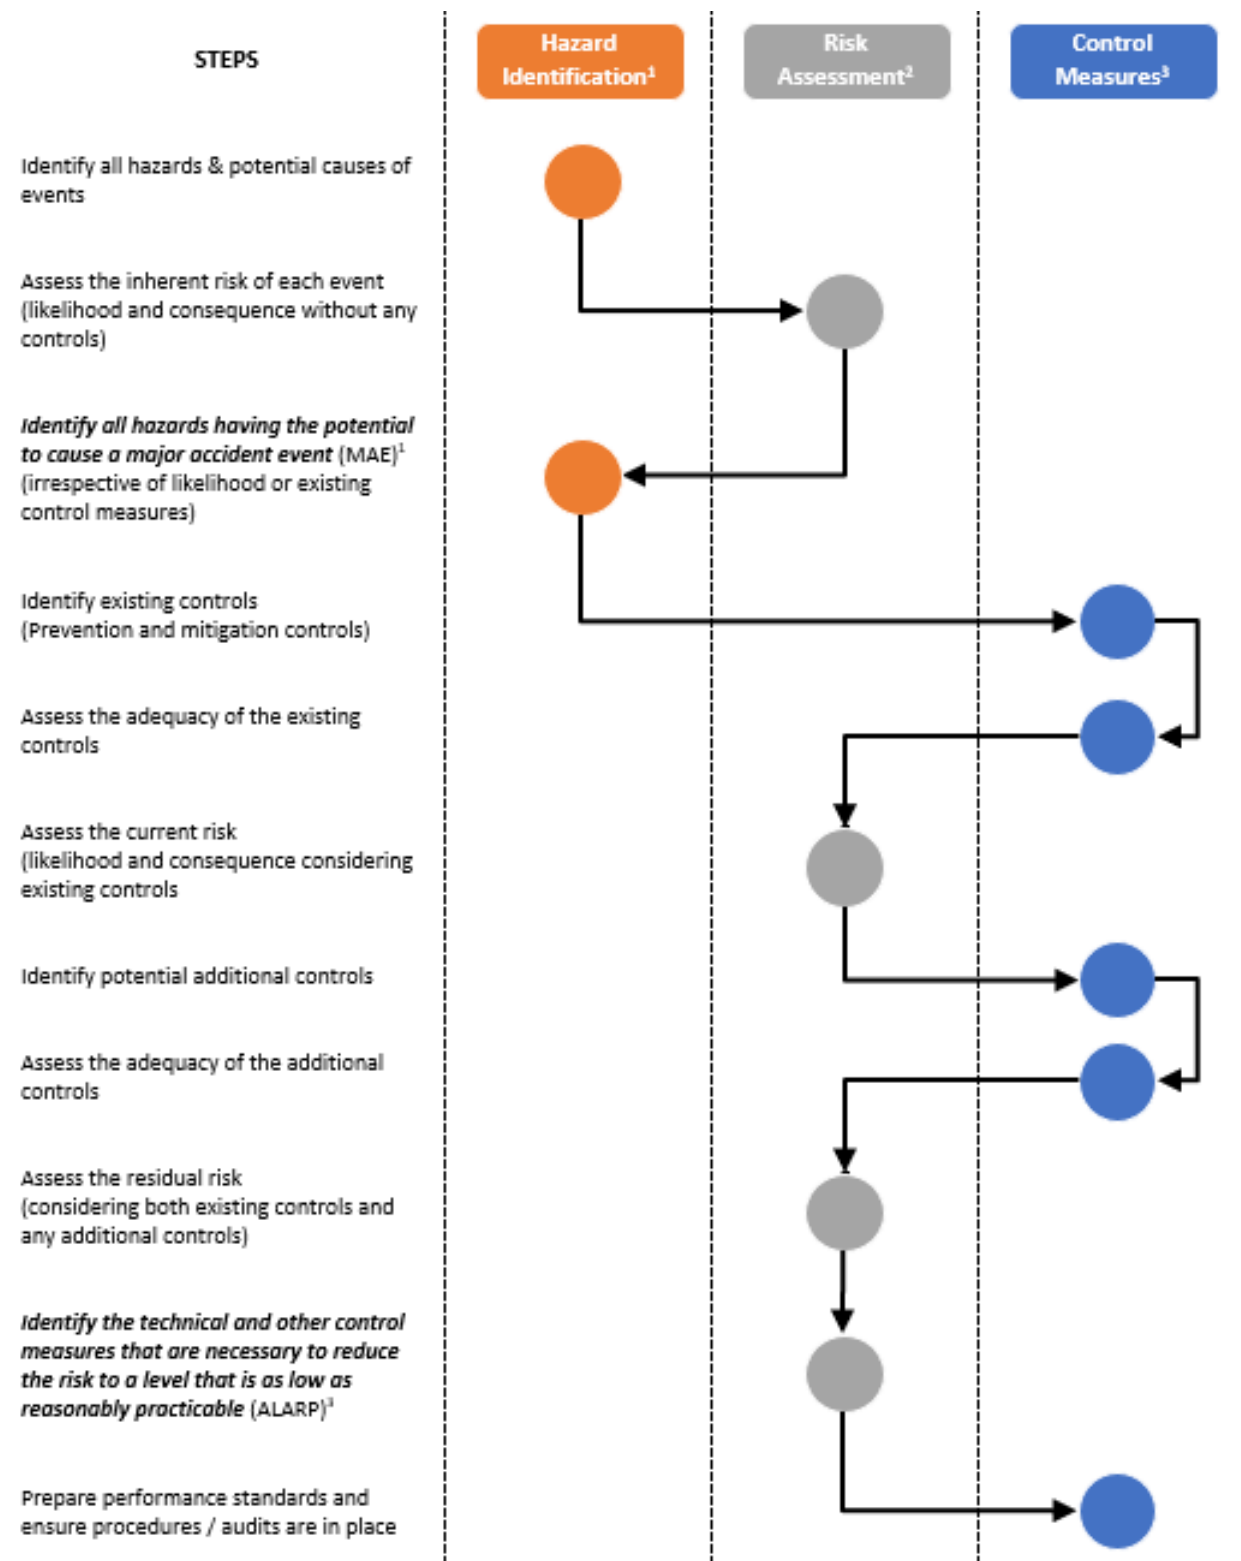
STEPS

Hazard Identification$^1$

Risk Assessment$^2$

Control Measures$^3$

Identify all hazards & potential causes of events

Assess the inherent risk of each event (likelihood and consequence without any controls)

*Identify all hazards having the potential to cause a major accident event* (MAE)$^1$ (irrespective of likelihood or existing control measures)

Identify existing controls (Prevention and mitigation controls)

Assess the adequacy of the existing controls

Assess the current risk (likelihood and consequence considering existing controls

Identify potential additional controls

Assess the adequacy of the additional controls

Assess the residual risk (considering both existing controls and any additional controls)

*Identify the technical and other control measures that are necessary to reduce the risk to a level that is as low as reasonably practicable* (ALARP)$^3$

Prepare performance standards and ensure procedures / audits are in place